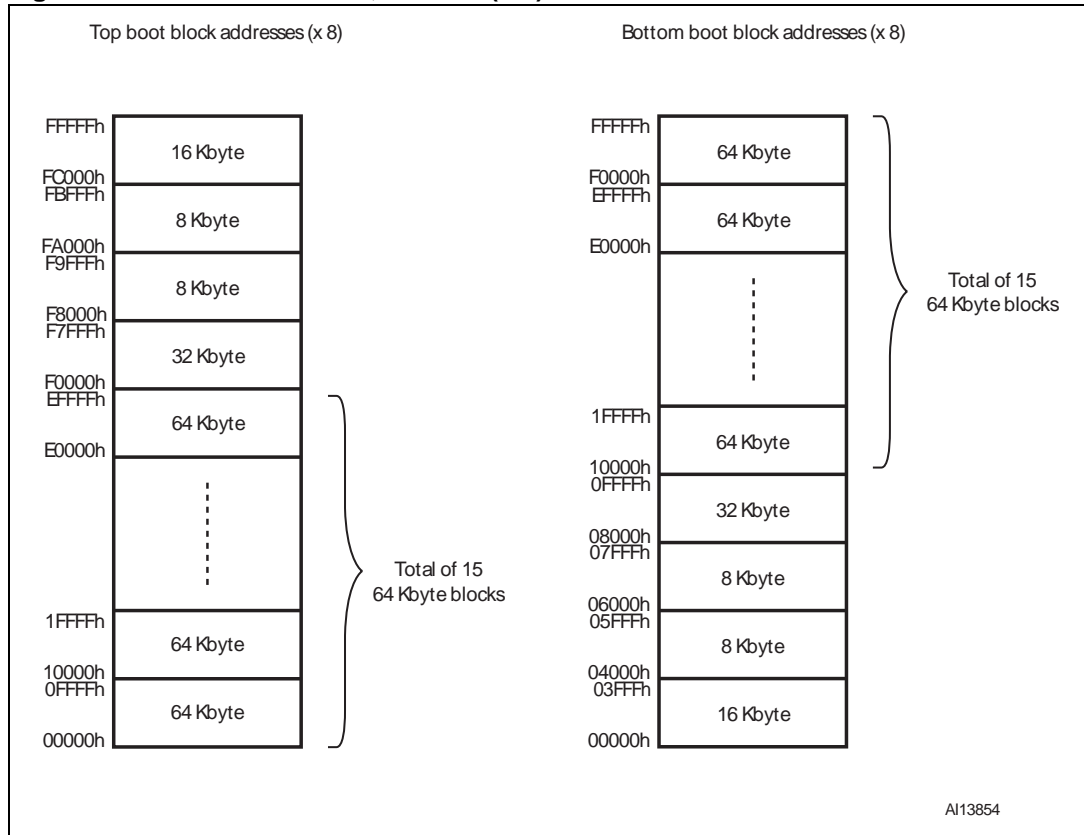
Top boot block addresses (x 8)

FFFFFh
16 Kbyte
FC000h
FBFFFh
8 Kbyte
FA000h
F9FFFh
8 Kbyte
F8000h
F7FFFh
32 Kbyte
F0000h
EFFFFh
64 Kbyte
E0000h
1FFFFh
64 Kbyte
10000h
0FFFFh
64 Kbyte
00000h

Total of 15
64 Kbyte blocks

Bottom boot block addresses (x 8)

FFFFFh
64 Kbyte
F0000h
EFFFFh
64 Kbyte
E0000h
1FFFFh
64 Kbyte
10000h
0FFFFh
32 Kbyte
08000h
07FFFh
8 Kbyte
06000h
05FFFh
8 Kbyte
04000h
03FFFh
16 Kbyte
00000h

Total of 15
64 Kbyte blocks

AI13854